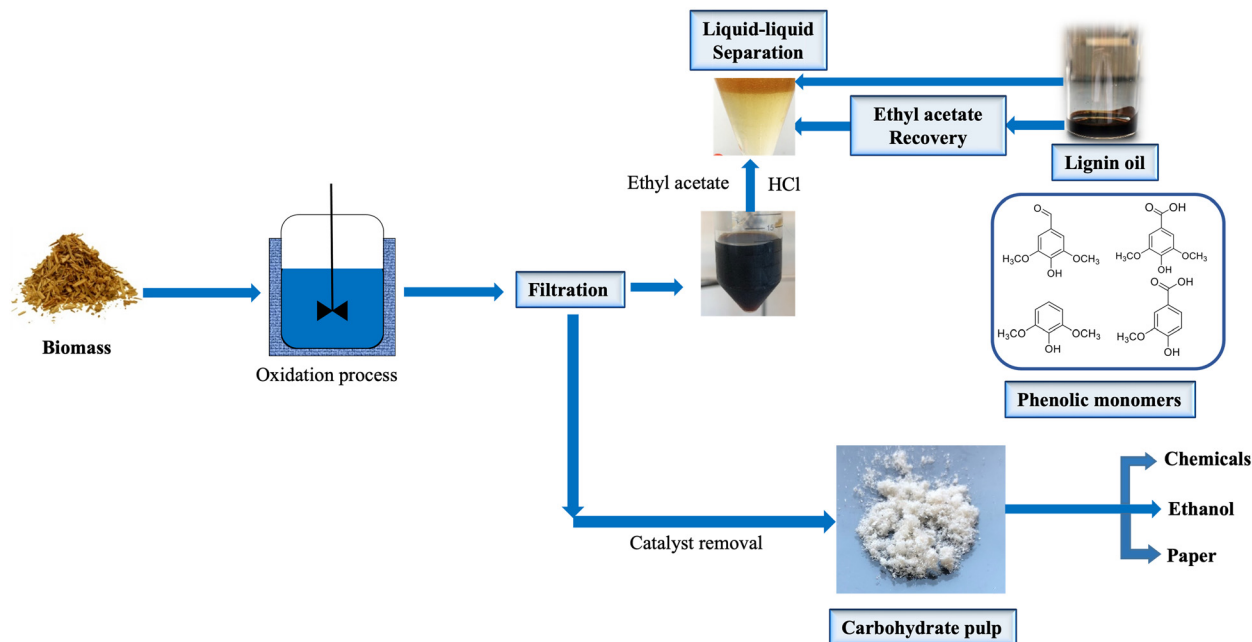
Liquid-liquid Separation

Ethyl acetate Recovery

Lignin oil

Ethyl acetate

HCl

15

Biomass

Oxidation process

Filtration

O

OH

O

$H_3CO$

$OCH_3$

$H_3CO$

$OCH_3$

OH

OH

O

OH

$H_3CO$

$OCH_3$

$H_3CO$

OH

OH

Phenolic monomers

Chemicals

Ethanol

Paper

Catalyst removal

Carbohydrate pulp